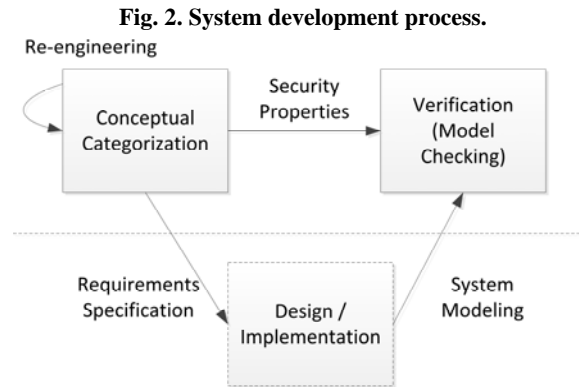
Fig. 2. System development process.

Re-engineering

Conceptual Categorization

Security Properties

Verification (Model Checking)

Requirements Specification

Design / Implementation

System Modeling